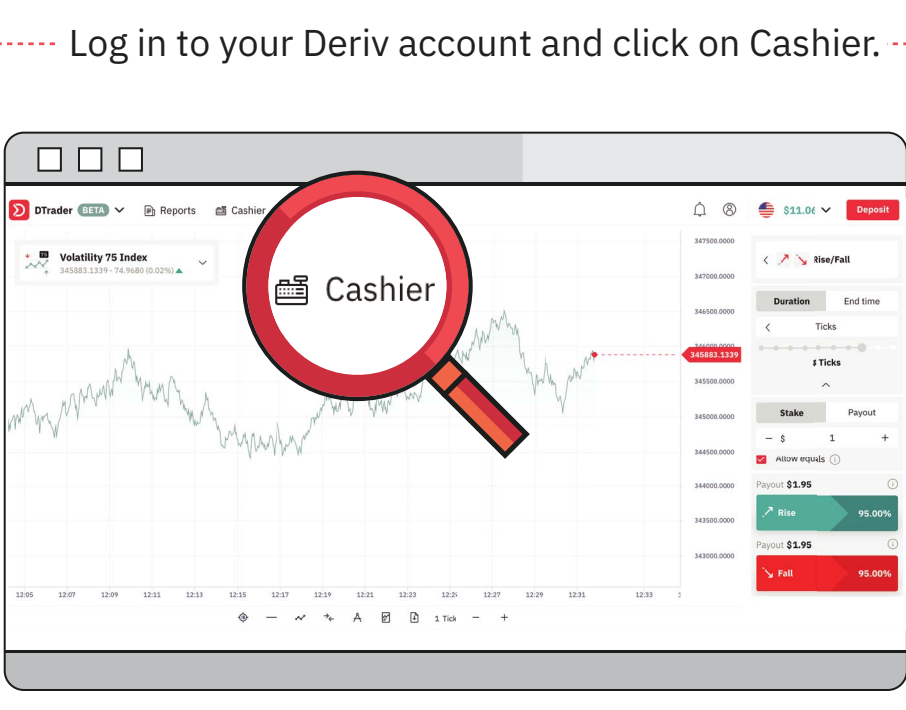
Log in to your Deriv account and click on Cashier.

DTrader BETA Reports Cashier

$11.0 Deposit

Cashier

Volatility 75 Index
345883.1339 - 74.9680 (0.02%)

347500.0000
347000.0000
346500.0000
346000.0000
345883.1339
345500.0000
345000.0000
344500.0000
344000.0000
343500.0000
343000.0000

12:05 12:07 12:09 12:11 12:13 12:15 12:17 12:19 12:21 12:23 12:2 12:27 12:29 12:31 12:33

1 Tick − +

Rise/Fall

Duration End time

Ticks

5 Ticks

Stake Payout

− $ 1 +

Allow equals

Payout $1.95

Rise 95.00%

Payout $1.95

Fall 95.00%